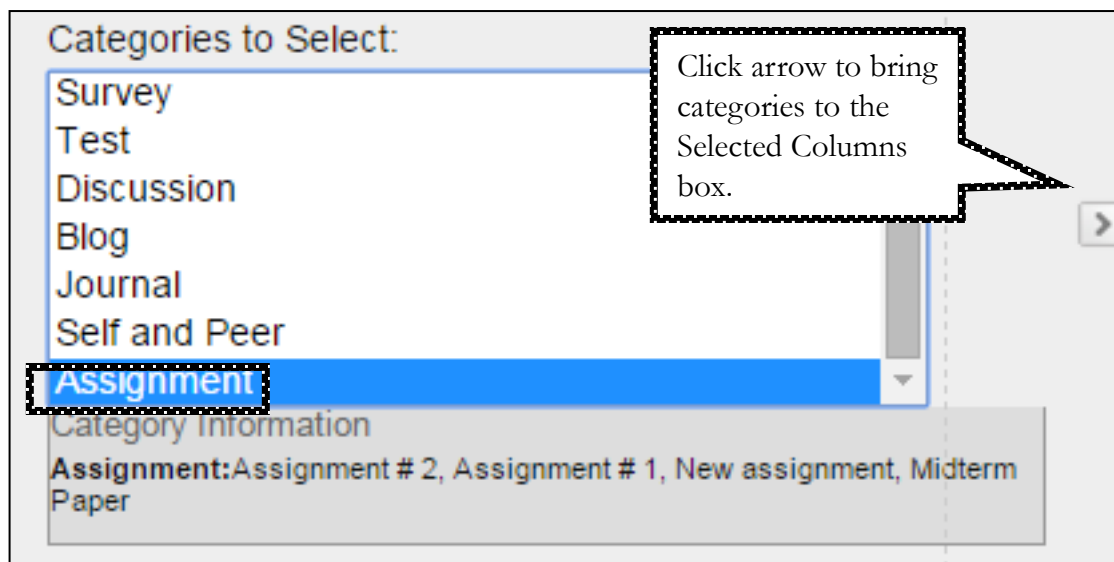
Categories to Select:

Survey
Test
Discussion
Blog
Journal
Self and Peer
Assignment

Click arrow to bring categories to the Selected Columns box.

>

Category Information

**Assignment:**Assignment # 2, Assignment # 1, New assignment, Midterm Paper